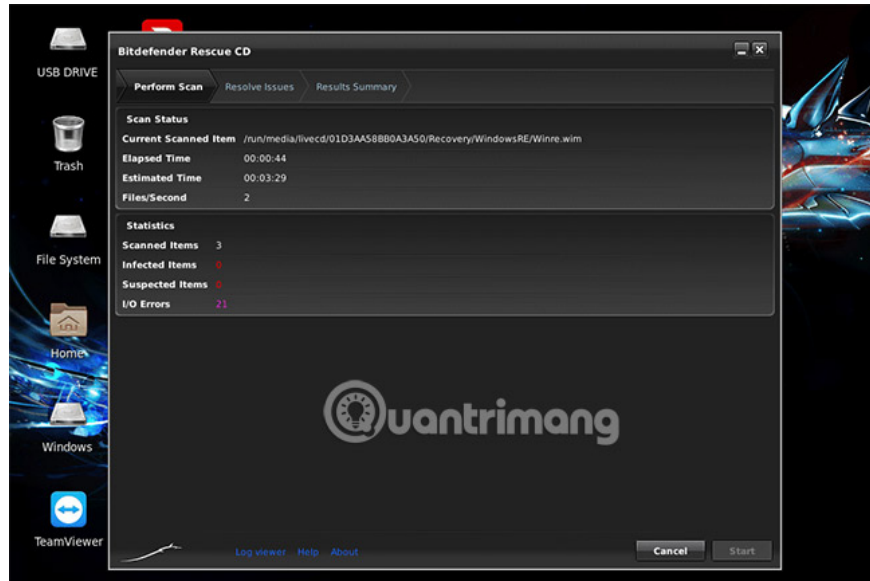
USB DRIVE

Trash

File System

Home

Windows

TeamViewer

Bitdefender Rescue CD

Perform Scan
Resolve Issues
Results Summary

Scan Status

| | |
|---|---|
| Current Scanned Item | /run/media/livecd/01D3AA58BB0A3A50/Recovery/WindowsRE/Winre.wim |
| Elapsed Time | 00:00:44 |
| Estimated Time | 00:03:29 |
| Files/Second | 2 |

Statistics

| | |
|---|---|
| Scanned Items | 3 |
| Infected Items | 0 |
| Suspected Items | 0 |
| I/O Errors | 21 |

Quantrimang

Log viewer Help About

Cancel
Start